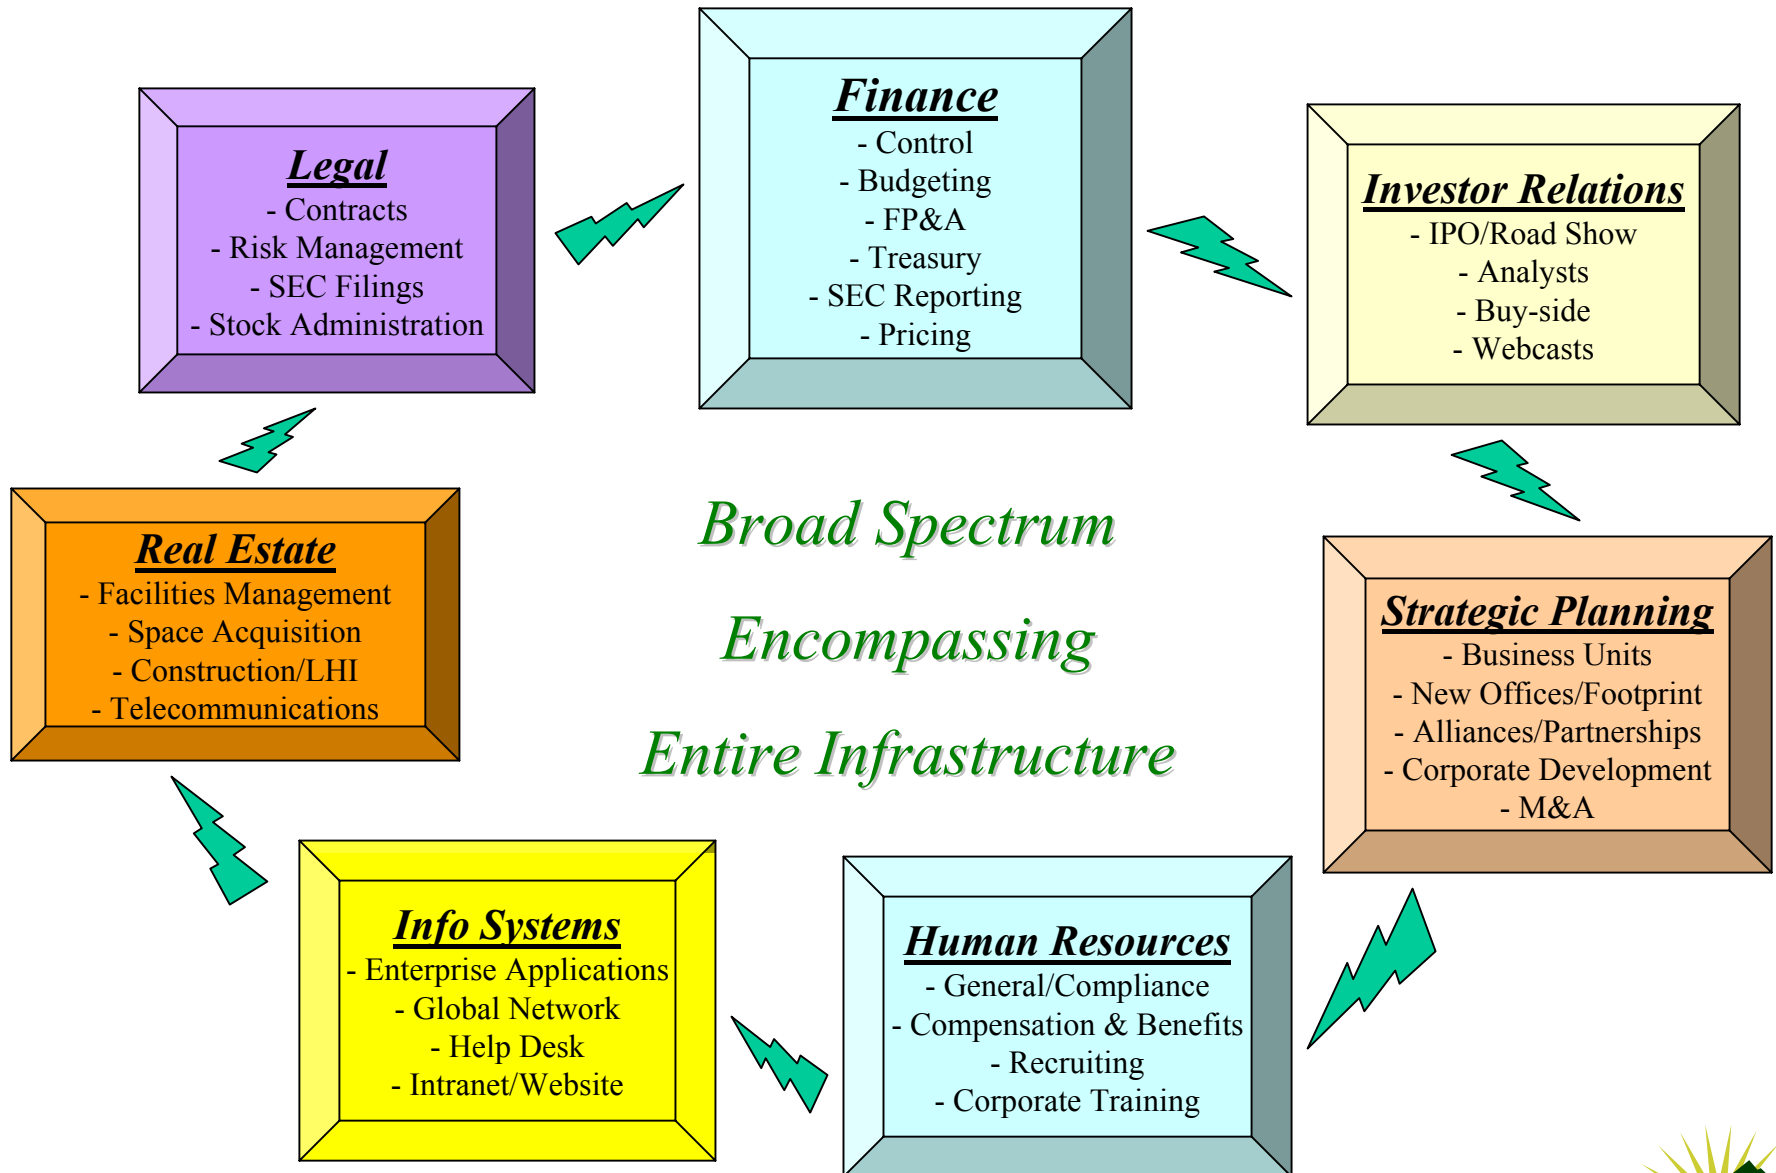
Legal
- Contracts
- Risk Management
- SEC Filings
- Stock Administration

Finance
- Control
- Budgeting
- FP&A
- Treasury
- SEC Reporting
- Pricing

Investor Relations
- IPO/Road Show
- Analysts
- Buy-side
- Webcasts

Real Estate
- Facilities Management
- Space Acquisition
- Construction/LHI
- Telecommunications

Broad Spectrum

Encompassing

Entire Infrastructure

Strategic Planning
- Business Units
- New Offices/Footprint
- Alliances/Partnerships
- Corporate Development
- M&A

Info Systems
- Enterprise Applications
- Global Network
- Help Desk
- Intranet/Website

Human Resources
- General/Compliance
- Compensation & Benefits
- Recruiting
- Corporate Training